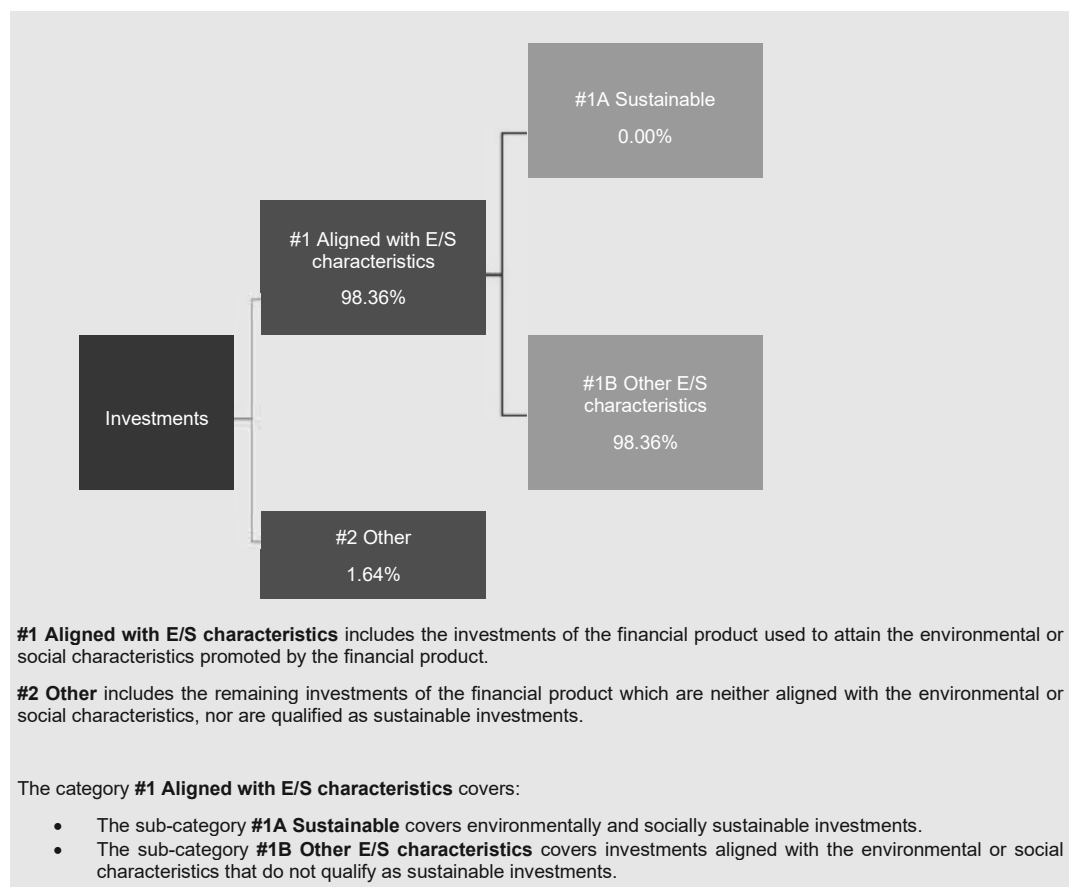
#1A Sustainable
0.00%

#1 Aligned with E/S characteristics
98.36%

Investments

#1B Other E/S characteristics
98.36%

#2 Other
1.64%

**#1 Aligned with E/S characteristics** includes the investments of the financial product used to attain the environmental or social characteristics promoted by the financial product.

**#2 Other** includes the remaining investments of the financial product which are neither aligned with the environmental or social characteristics, nor are qualified as sustainable investments.

The category **#1 Aligned with E/S characteristics** covers:

- The sub-category **#1A Sustainable** covers environmentally and socially sustainable investments.
- The sub-category **#1B Other E/S characteristics** covers investments aligned with the environmental or social characteristics that do not qualify as sustainable investments.